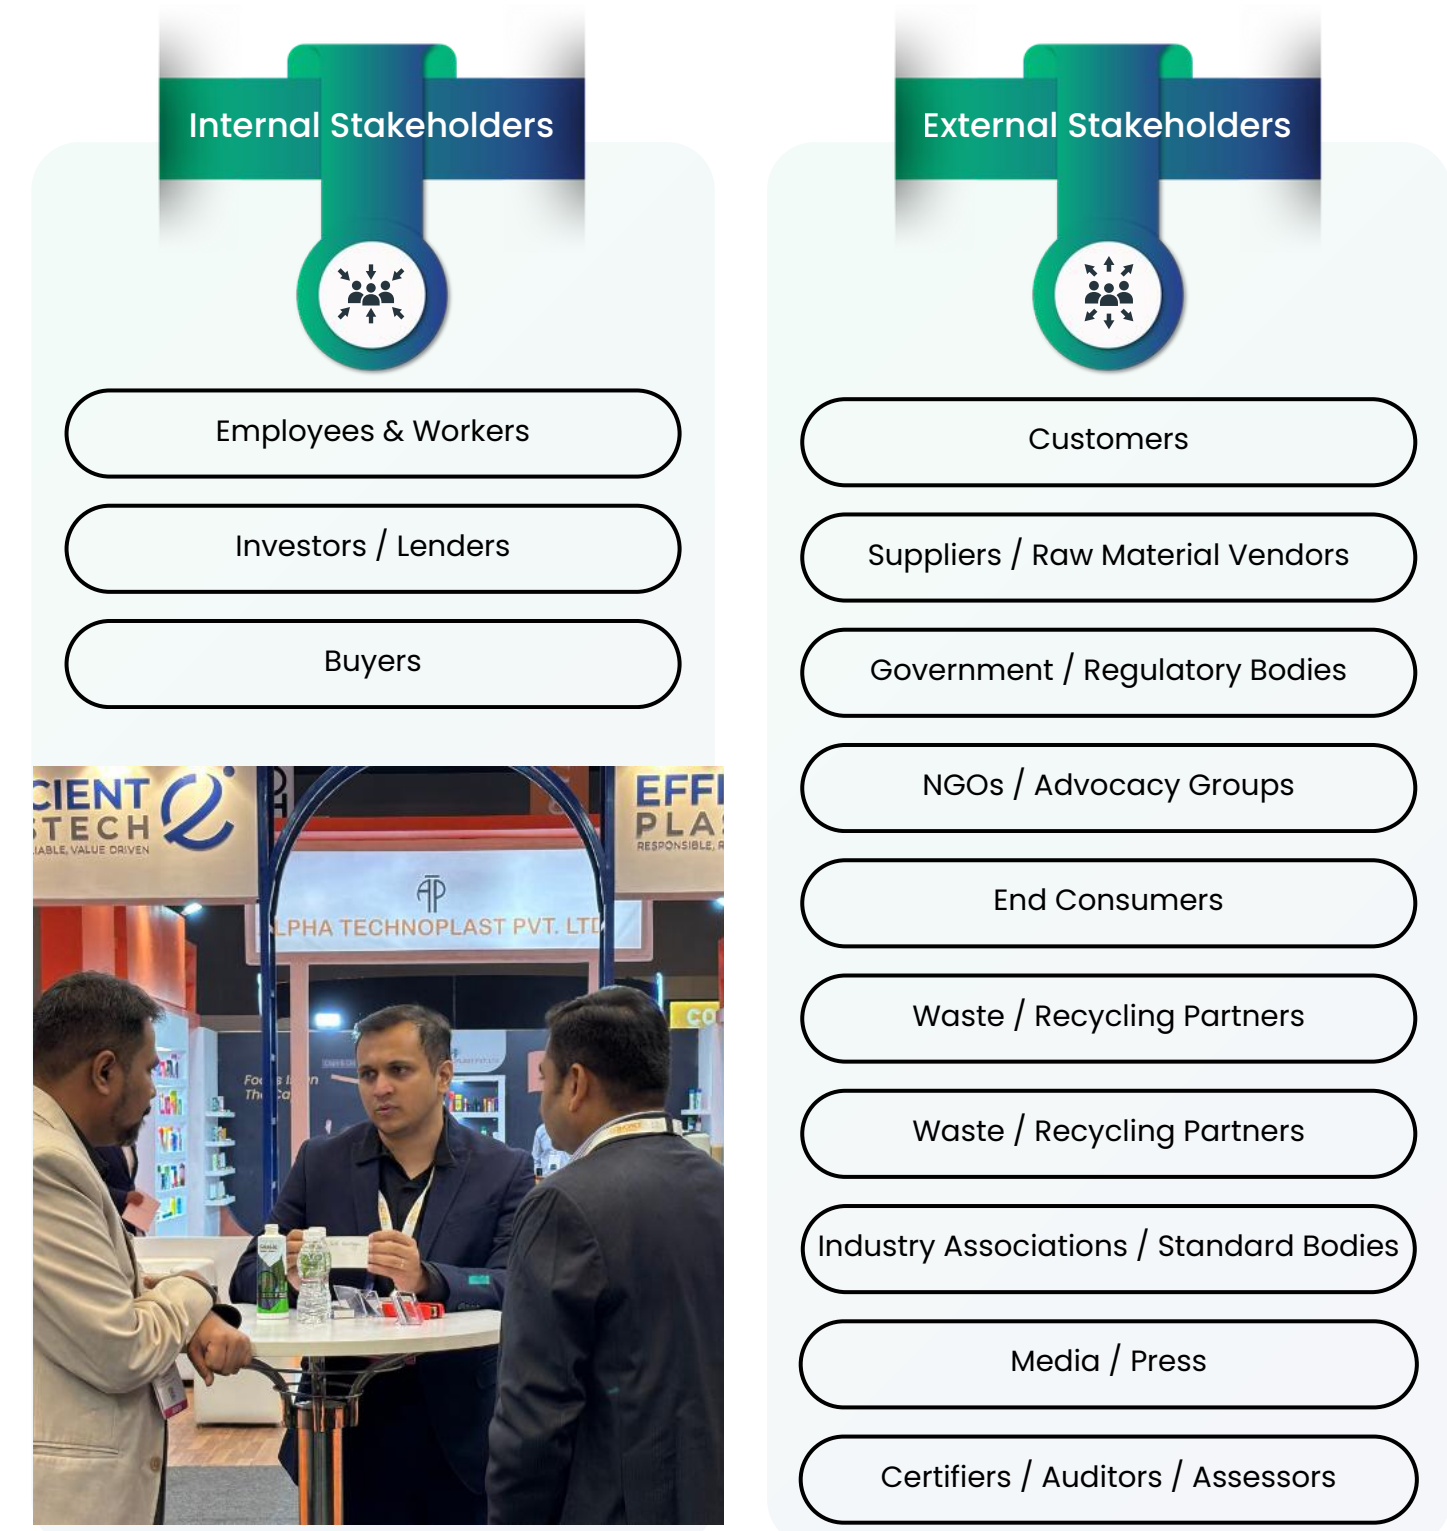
Internal Stakeholders

Employees & Workers

Investors / Lenders

Buyers

CIENT TECH
IABLE, VALUE DRIVEN

EFFI PLA
RESPONSIBLE,

AP
LPHA TECHNOPLAST PVT. LTD

External Stakeholders

Customers

Suppliers / Raw Material Vendors

Government / Regulatory Bodies

NGOs / Advocacy Groups

End Consumers

Waste / Recycling Partners

Waste / Recycling Partners

Industry Associations / Standard Bodies

Media / Press

Certifiers / Auditors / Assessors